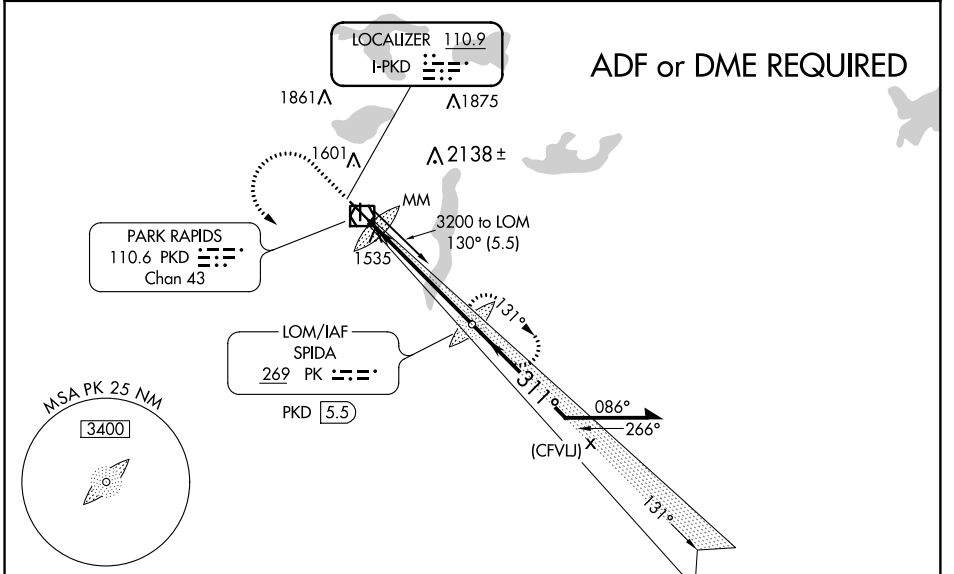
LOCALIZER 110.9
I-PKD

ADF or DME REQUIRED

1861
1875
1601
2138 ±

MM

3200 to LOM
130° (5.5)

PARK RAPIDS
110.6 PKD
Chan 43

1535

131°

LOM/IAF
SPIDA
269 PK

311°

086°
266°

(CFVLJ)

PKD 5.5

MSA PK 25 NM
3400

131°